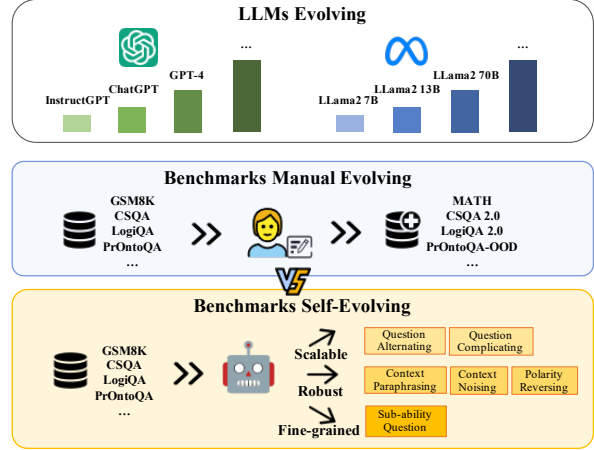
LLMs Evolving

InstructGPT
ChatGPT
GPT-4
...
LLama2 7B
LLama2 13B
LLama2 70B
...

Benchmarks Manual Evolving

GSM8K
CSQA
LogiQA
PrOntoQA
...

MATH
CSQA 2.0
LogiQA 2.0
PrOntoQA-OOD
...

VS

Benchmarks Self-Evolving

GSM8K
CSQA
LogiQA
PrOntoQA
...

Scalable
Robust
Fine-grained

Question Alternating
Question Complicating
Context Paraphrasing
Context Noising
Polarity Reversing
Sub-ability Question